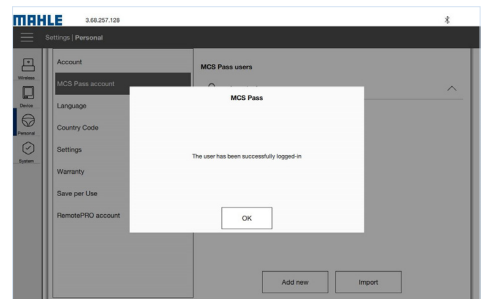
MAHLE 3.68.257.128

Settings | Personal

Wireless

Device

Personal

System

Account

MCS Pass account

Language

Country Code

Settings

Warranty

Save per Use

RemotePRO account

MCS Pass users

MCS Pass

The user has been successfully logged-in

OK

Add new

Import